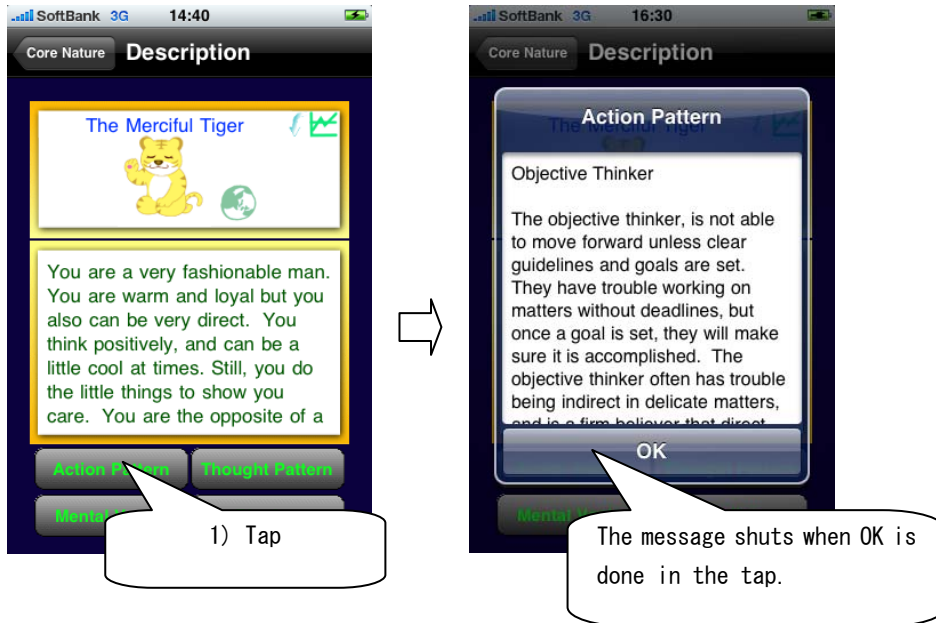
SoftBank 3G 14:40

Core Nature Description

The Merciful Tiger

You are a very fashionable man. You are warm and loyal but you also can be very direct. You think positively, and can be a little cool at times. Still, you do the little things to show you care. You are the opposite of a

Action Pa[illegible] Thought Pattern

Mental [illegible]

1) Tap

SoftBank 3G 16:30

Core Nature Description

Action Pattern

Objective Thinker

The objective thinker, is not able to move forward unless clear guidelines and goals are set. They have trouble working on matters without deadlines, but once a goal is set, they will make sure it is accomplished. The objective thinker often has trouble being indirect in delicate matters, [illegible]

OK

Mental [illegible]

The message shuts when OK is done in the tap.